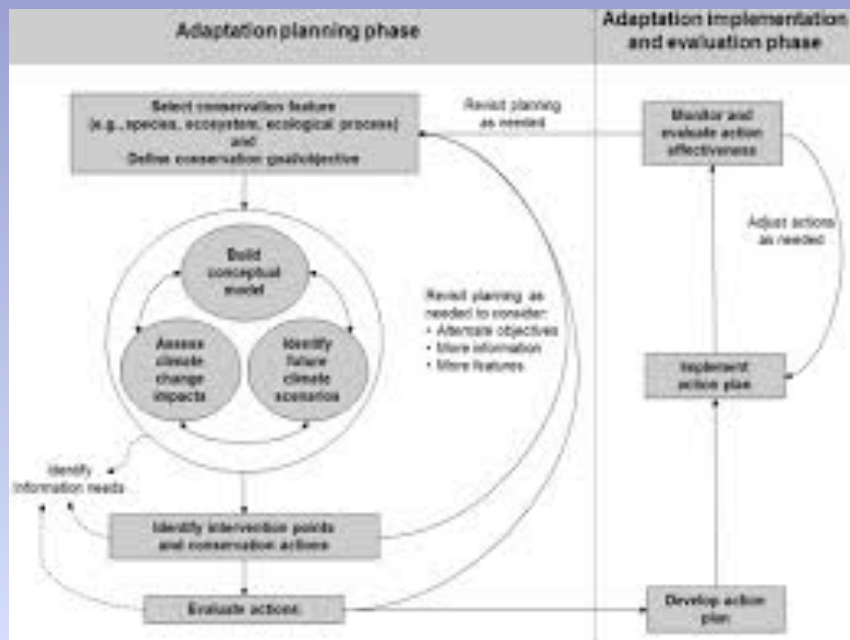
Adaptation planning phase

Adaptation implementation and evaluation phase

Select conservation feature (e.g., species, ecosystem, ecological process) and Define conservation goal/objective

Revisit planning as needed

Monitor and evaluate action effectiveness

Adjust actions as needed

Build conceptual model

Assess climate change impacts

Identify future climate scenarios

Revisit planning as needed to consider:
• Alternate objectives
• More information
• More features

Implement action plan

Identify information needs

Identify intervention points and conservation actions

Evaluate actions

Develop action plan